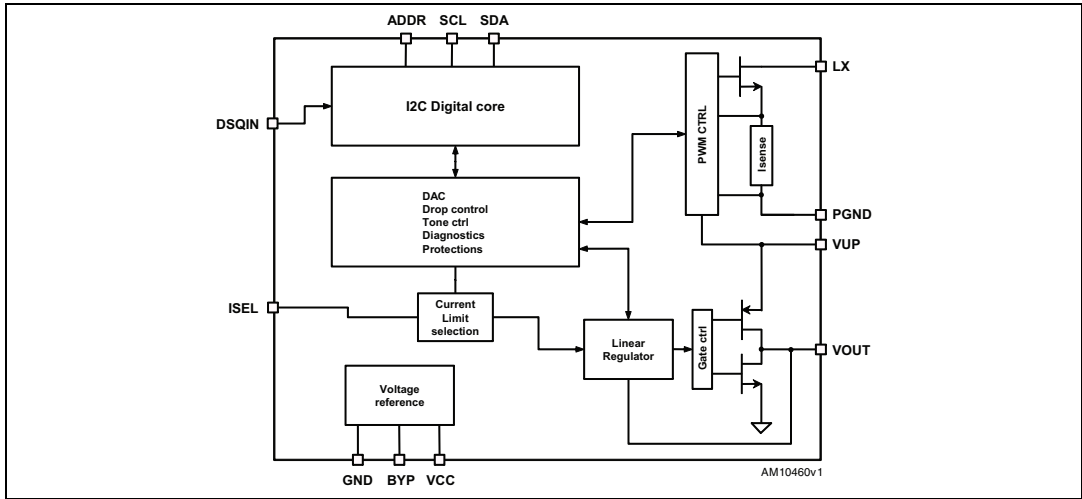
ADDR SCL SDA

DSQIN

I2C Digital core

DAC
Drop control
Tone ctrl
Diagnostics
Protections

PWM CTRL

Isense

LX

PGND

VUP

ISEL

Current Limit selection

Linear Regulator

Gate ctrl

VOUT

Voltage reference

GND BYP VCC

AM10460v1